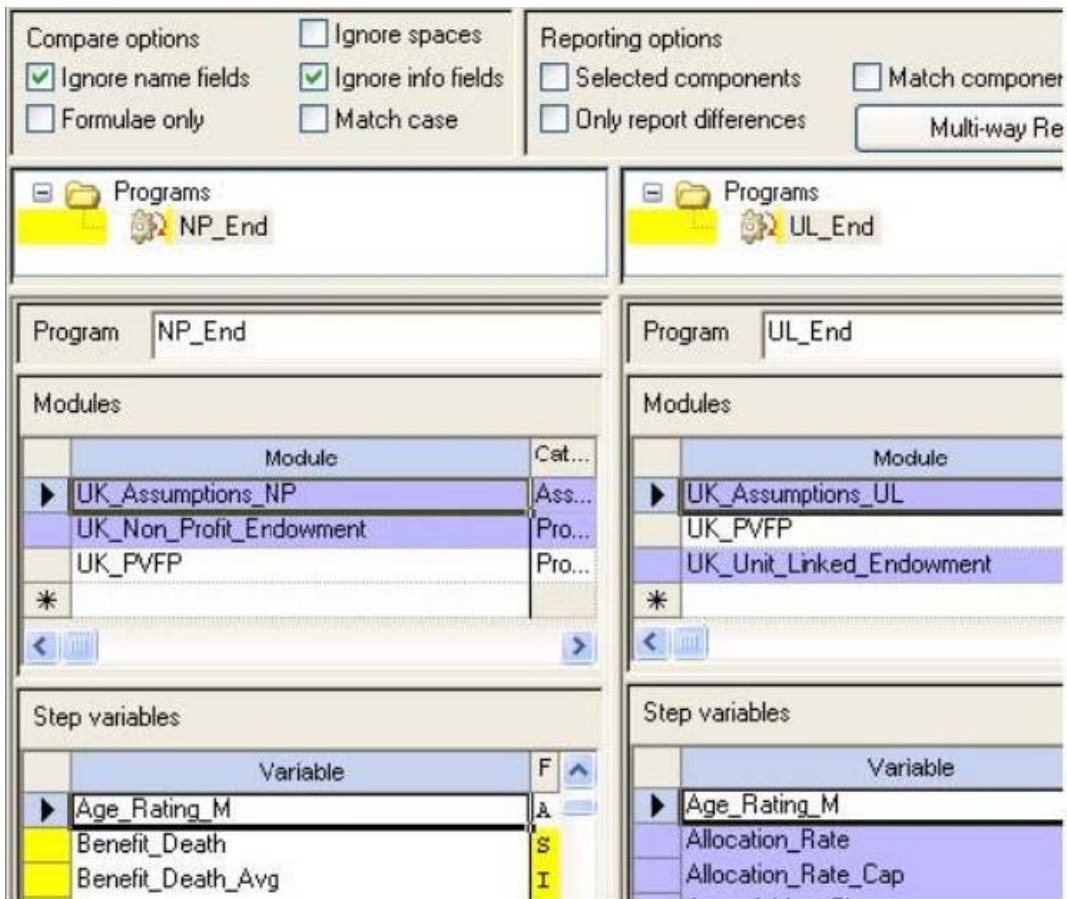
Compare options
Ignore spaces
Ignore name fields
Ignore info fields
Formulae only
Match case

Reporting options
Selected components
Match componer
Only report differences
Multi-way Re

Programs
NP_End

Programs
UL_End

Program NP_End

Modules

| | Module | Cat... |
|---|---|---|
| ▶ | UK_Assumptions_NP | Ass... |
| | UK_Non_Profit_Endowment | Pro... |
| | UK_PVFP | Pro... |
| * | | |

Step variables

| | Variable | F |
|---|---|---|
| ▶ | Age_Rating_M | A |
| | Benefit_Death | S |
| | Benefit_Death_Avg | I |

Program UL_End

Modules

| | Module |
|---|---|
| ▶ | UK_Assumptions_UL |
| | UK_PVFP |
| | UK_Unit_Linked_Endowment |
| * | |

Step variables

| | Variable |
|---|---|
| ▶ | Age_Rating_M |
| | Allocation_Rate |
| | Allocation_Rate_Cap |